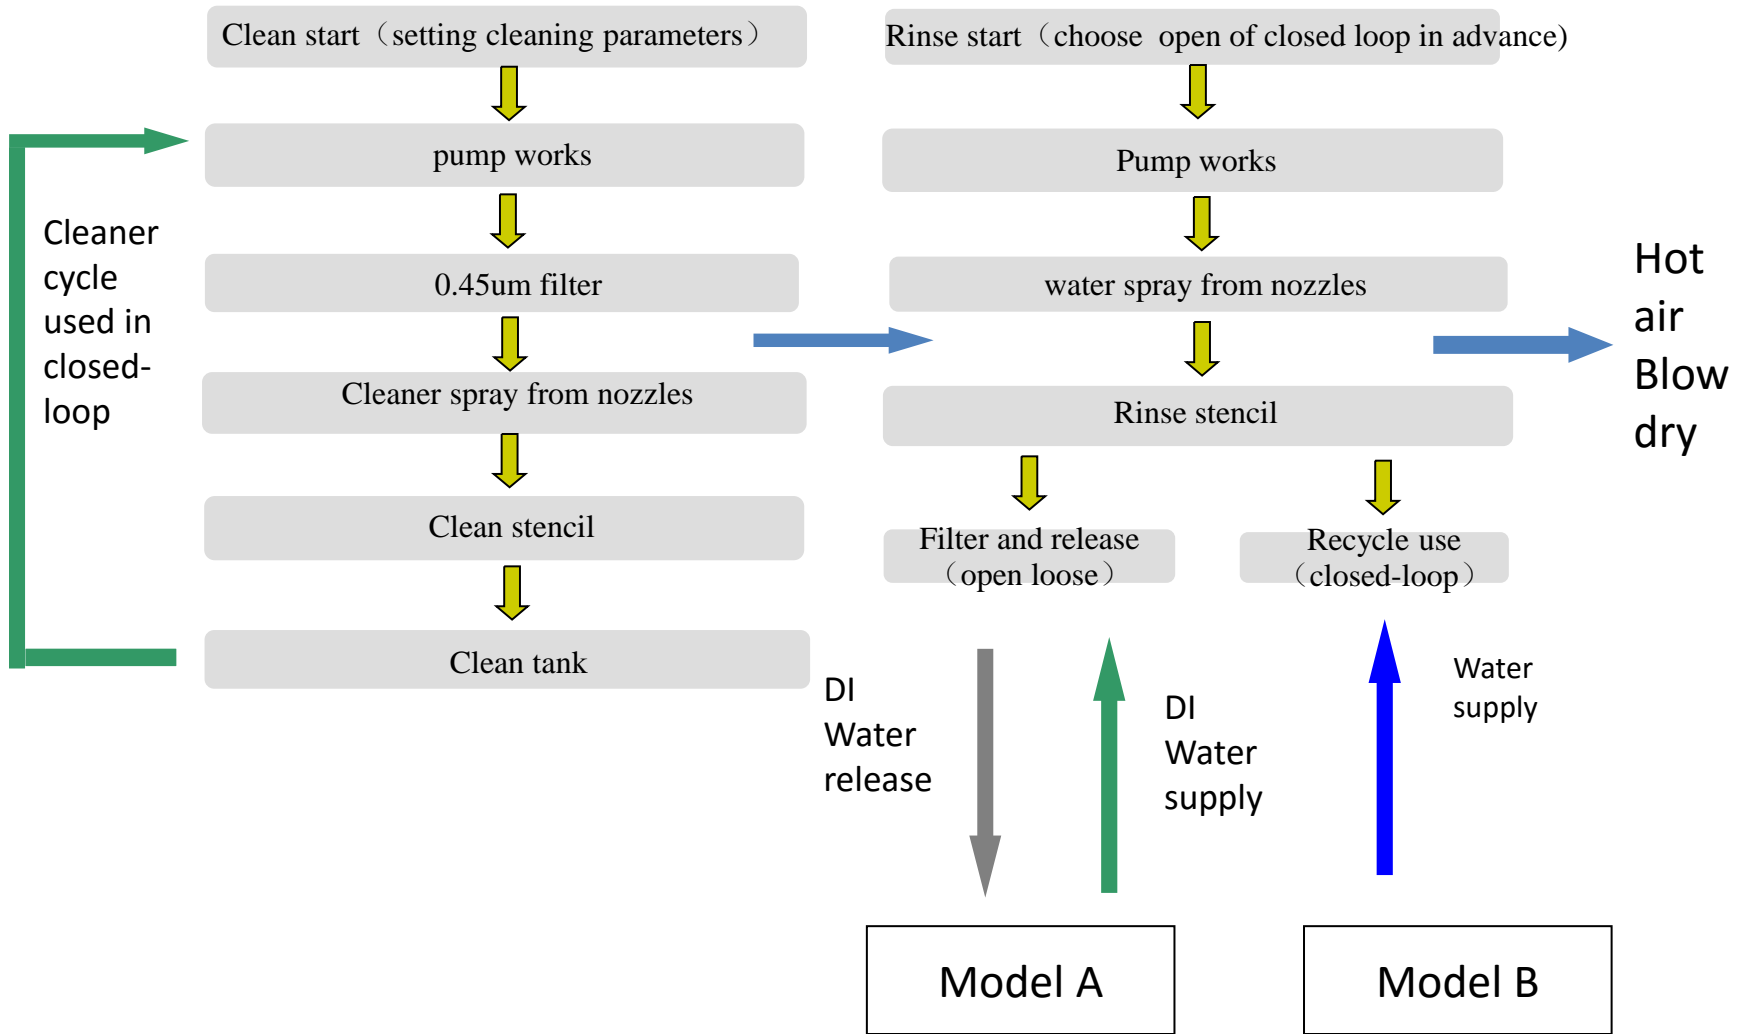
Clean start（setting cleaning parameters）

pump works

0.45um filter

Cleaner spray from nozzles

Clean stencil

Clean tank

Cleaner cycle used in closed-loop

Rinse start（choose open of closed loop in advance)

Pump works

water spray from nozzles

Rinse stencil

Filter and release（open loose）

Recycle use（closed-loop）

Hot air Blow dry

DI Water release

DI Water supply

Water supply

Model A

Model B